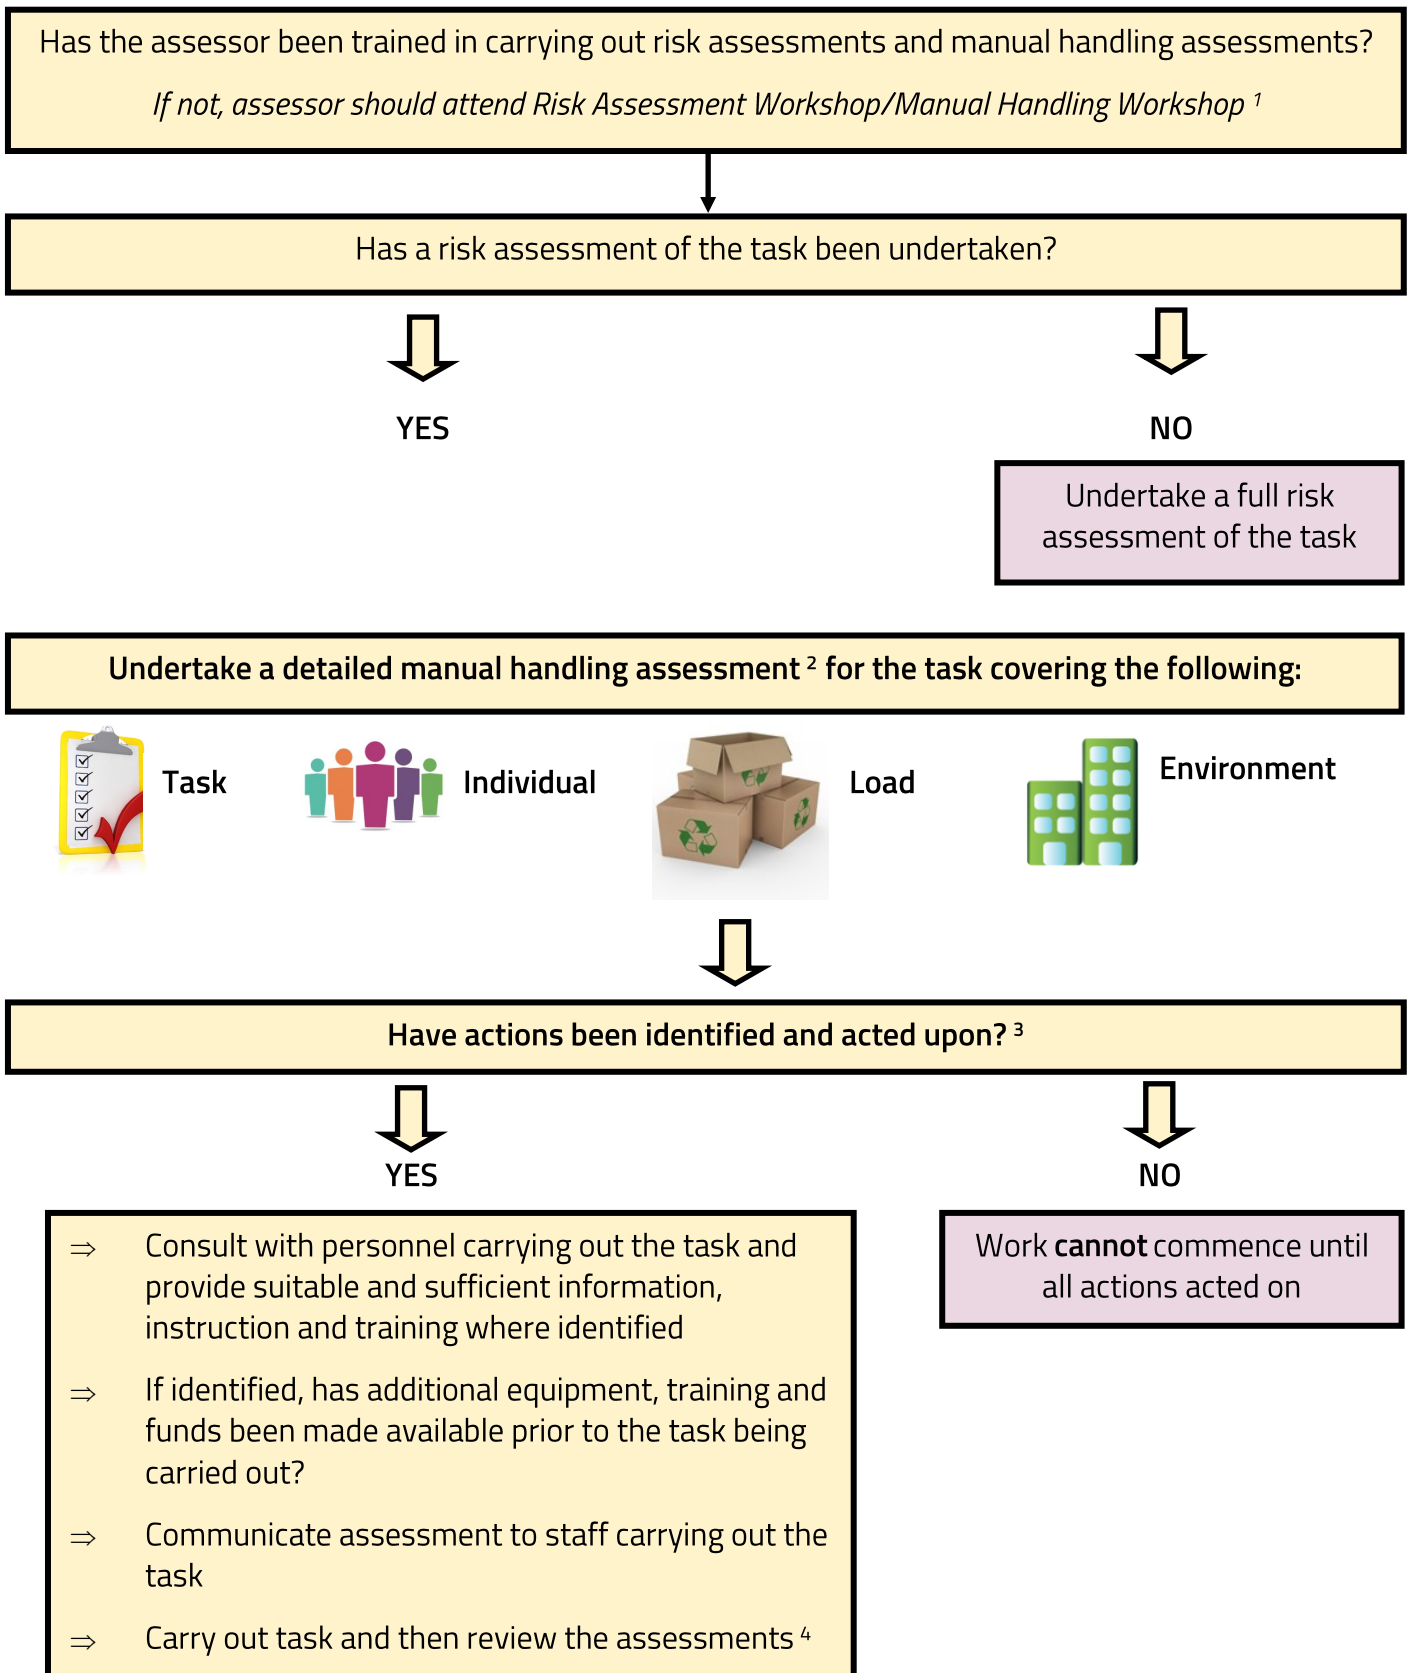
Has the assessor been trained in carrying out risk assessments and manual handling assessments?

*If not, assessor should attend Risk Assessment Workshop/Manual Handling Workshop* $^1$

Has a risk assessment of the task been undertaken?

YES

NO

Undertake a full risk assessment of the task

**Undertake a detailed manual handling assessment $^2$ for the task covering the following:**

**Task**

**Individual**

**Load**

**Environment**

**Have actions been identified and acted upon? $^3$**

YES

NO

⇒ Consult with personnel carrying out the task and provide suitable and sufficient information, instruction and training where identified

⇒ If identified, has additional equipment, training and funds been made available prior to the task being carried out?

⇒ Communicate assessment to staff carrying out the task

⇒ Carry out task and then review the assessments $^4$

Work **cannot** commence until all actions acted on